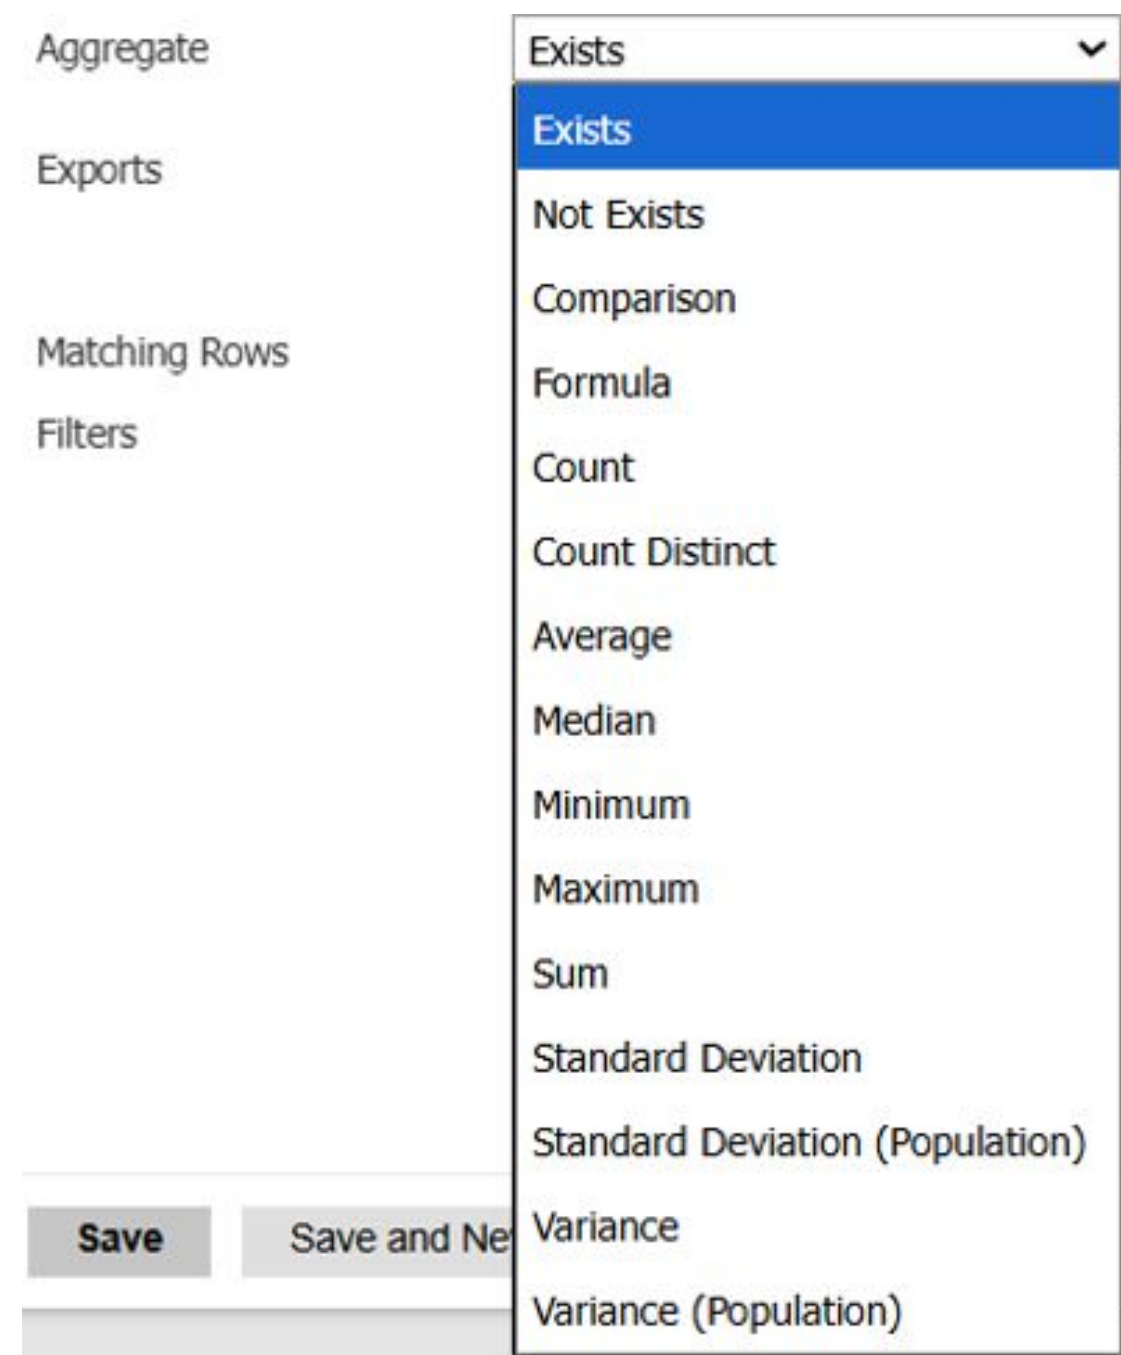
Aggregate
Exists
Exists
Not Exists
Comparison
Formula
Count
Count Distinct
Average
Median
Minimum
Maximum
Sum
Standard Deviation
Standard Deviation (Population)
Variance
Variance (Population)

Exports

Matching Rows

Filters

Save
Save and Ne